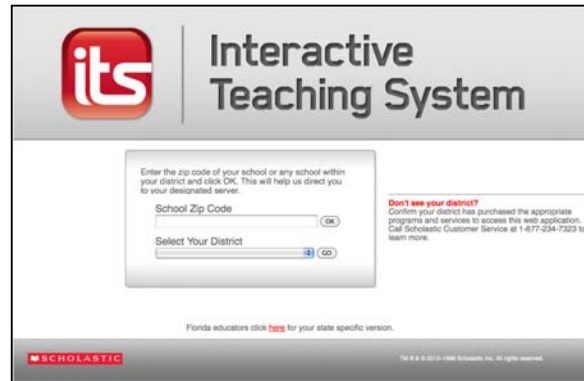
its

Interactive Teaching System

Enter the zip code of your school or any school within your district and click OK. This will help us direct you to your designated server.

School Zip Code

OK

Select Your District

GO

Don't see your district?

Confirm your district has purchased the appropriate programs and services to access this web application. Call Scholastic Customer Service at 1-877-234-7323 to learn more.

Florida educators click here for your state specific version.

SCHOLASTIC

TM ® & © 2010-1996 Scholastic Inc. All rights reserved.